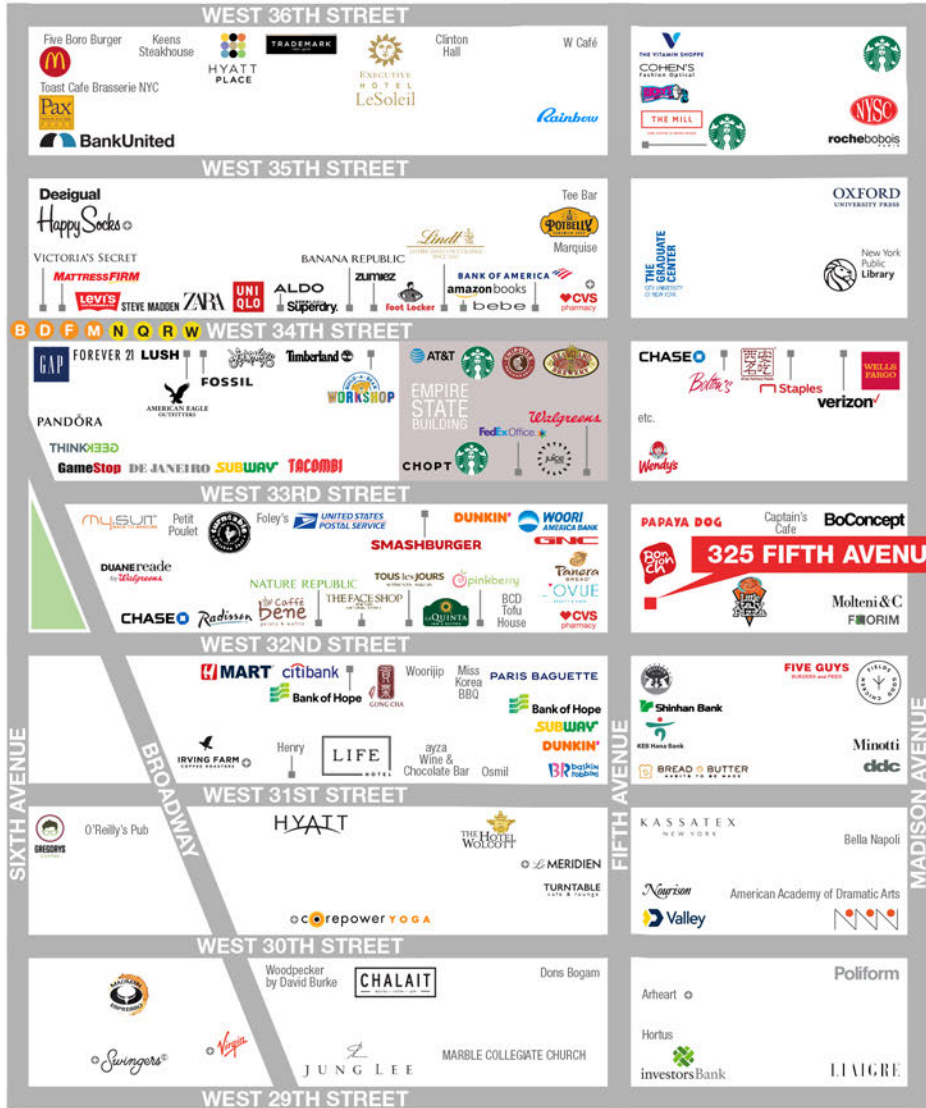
WEST 36TH STREET

Five Boro Burger
Keens Steakhouse
HYATT PLACE
TRADEMARK
EXECUTIVE HOTEL LeSoleil
Clinton Hall
W Café
Toast Cafe Brasserie NYC
Pax
BankUnited
Rainbow

THE VITAMIN SHOPPE
COHEN'S Fashion Optical
THE MILL
NYSC
rochebobois

WEST 35TH STREET

Desigual
Happy Socks
Tee Bar
POTBELLY
Marquise
Lindt
VICTORIA'S SECRET
MATTRESSFIRM
BANANA REPUBLIC
Levi's
STEVE MADDEN
ZARA
UNIQLO
ALDO
Superdry.
zumiez
Foot Locker
BANK OF AMERICA
amazon books
bebe
CVS pharmacy

OXFORD UNIVERSITY PRESS
THE GRADUATE CENTER CITY UNIVERSITY OF NEW YORK
New York Public Library

B D F M N Q R W WEST 34TH STREET

GAP
FOREVER 21
LUSH
FOSSIL
Timberland
AMERICAN EAGLE OUTFITTERS
WORKSHOP
PANDORA
THINK
GameStop
DE JANEIRO
SUBWAY
TACOMBI
AT&T
EMPIRE STATE BUILDING
Walgreens
FedEx Office
CHOPT

CHASE
Bolton's
Staples
WELLS FARGO
verizon
etc.
Wendy's

WEST 33RD STREET

Petit Poulet
Foley's
UNITED STATES POSTAL SERVICE
DUNKIN'
WOORI AMERICA BANK
SMASHBURGER
GNC
DUANEreade by Walgreens
NATURE REPUBLIC
TOUS les JOURS
pinkberry
Panera BREAD
OVUE
CHASE
Radisson
Caffé bene
THE FACE SHOP
La QUINTA
BCD Tofu House
CVS pharmacy

PAPAYA DOG
Captain's Cafe
BoConcept
325 FIFTH AVENU
Molteni&C
FORIM

WEST 32ND STREET

H MART
citibank
Bank of Hope
GONG CHA
Woorijip
Miss Korea BBQ
PARIS BAGUETTE
Bank of Hope
SUBWAY
DUNKIN'
IRVING FARM COFFEE ROASTERS
Henry
LIFE HOTEL
ayza Wine & Chocolate Bar
Osmil
baskin robbins

FIVE GUYS BURGERS and FRIES
Shinhan Bank
KEB Hana Bank
BREAD & BUTTER
Minotti
ddc

SIXTH AVENUE
BROADWAY
FIFTH AVENUE
MADISON AVENUE

WEST 31ST STREET

GREGORYS COFFEE
O'Reilly's Pub
HYATT
THE Hotel WOLCOTT
Le MERIDIEN
TURNTABLE
corepower YOGA

KASSATEX NEW YORK
Bella Napoli
Nourison
American Academy of Dramatic Arts
Valley

WEST 30TH STREET

Woodpecker by David Burke
CHALAIT
Dons Bogam
Swingers
Virgin
JUNG LEE
MARBLE COLLEGIATE CHURCH

Poliform
Arheart
Hortus
investorsBank
LIAIGRE

WEST 29TH STREET